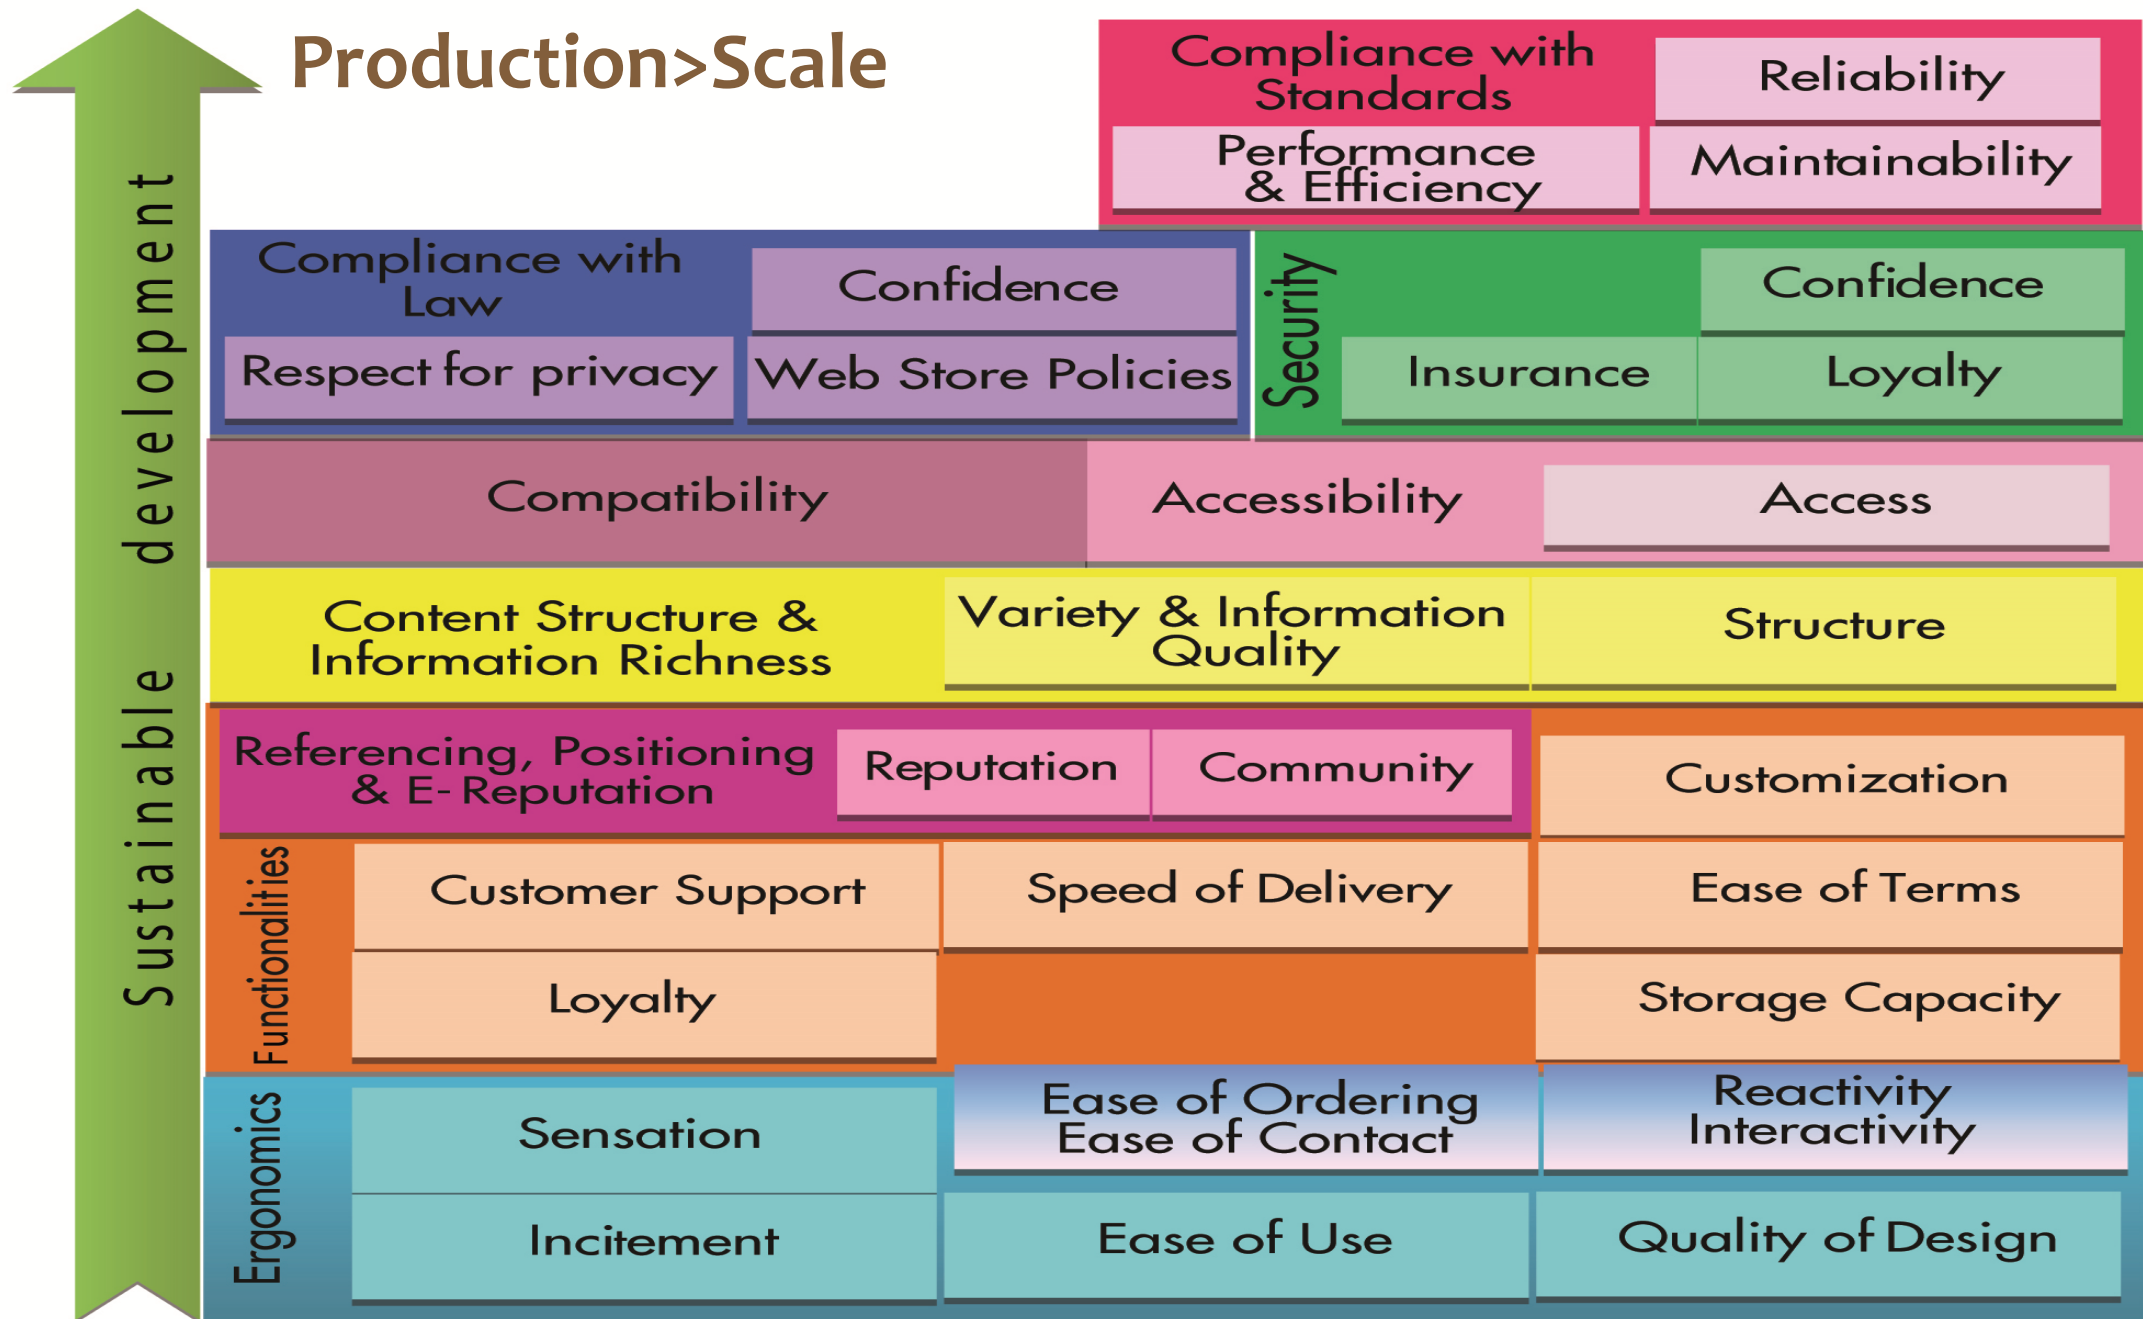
Production>Scale

Sustainable development

Compliance with Standards
Reliability
Performance & Efficiency
Maintainability

Compliance with Law
Confidence
Respect for privacy
Web Store Policies

Security
Confidence
Insurance
Loyalty

Compatibility
Accessibility
Access

Content Structure & Information Richness
Variety & Information Quality
Structure

Referencing, Positioning & E-Reputation
Reputation
Community
Customization

Functionalities
Customer Support
Speed of Delivery
Ease of Terms
Loyalty
Storage Capacity

Ergonomics
Sensation
Ease of Ordering Ease of Contact
Reactivity Interactivity
Incitement
Ease of Use
Quality of Design